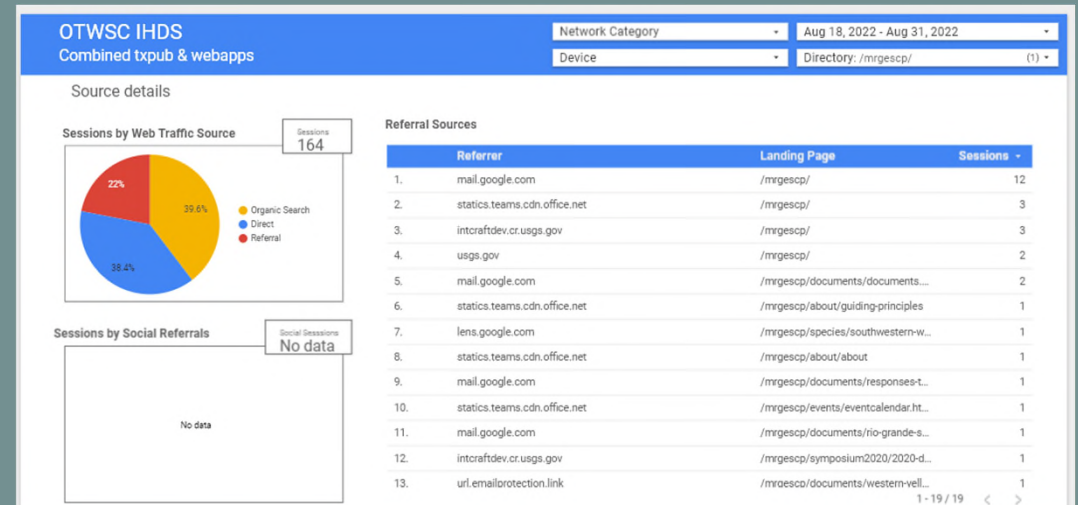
OTWSC IHDS
Combined txpub & webapps

Network Category ▾
Aug 18, 2022 - Aug 31, 2022 ▾
Device ▾
Directory: /mrgescp/ (1) ▾

Source details

Sessions by Web Traffic Source
Sessions
164

22%
39.6%
38.4%

Organic Search
Direct
Referral

Sessions by Social Referrals
Social Sessions
No data

No data

Referral Sources

| | Referrer | Landing Page | Sessions ▾ |
|---|---|---|---|
| 1. | mail.google.com | /mrgescp/ | 12 |
| 2. | statics.teams.cdn.office.net | /mrgescp/ | 3 |
| 3. | intcraftdev.cr.usgs.gov | /mrgescp/ | 3 |
| 4. | usgs.gov | /mrgescp/ | 2 |
| 5. | mail.google.com | /mrgescp/documents/documents.... | 2 |
| 6. | statics.teams.cdn.office.net | /mrgescp/about/guiding-principles | 1 |
| 7. | lens.google.com | /mrgescp/species/southwestern-w... | 1 |
| 8. | statics.teams.cdn.office.net | /mrgescp/about/about | 1 |
| 9. | mail.google.com | /mrgescp/documents/responses-t... | 1 |
| 10. | statics.teams.cdn.office.net | /mrgescp/events/eventcalendar.ht... | 1 |
| 11. | mail.google.com | /mrgescp/documents/rio-grande-s... | 1 |
| 12. | intcraftdev.cr.usgs.gov | /mrgescp/symposium2020/2020-d... | 1 |
| 13. | url.emailprotection.link | /mrgescp/documents/western-yell... | 1 |

1 - 19 / 19 < >